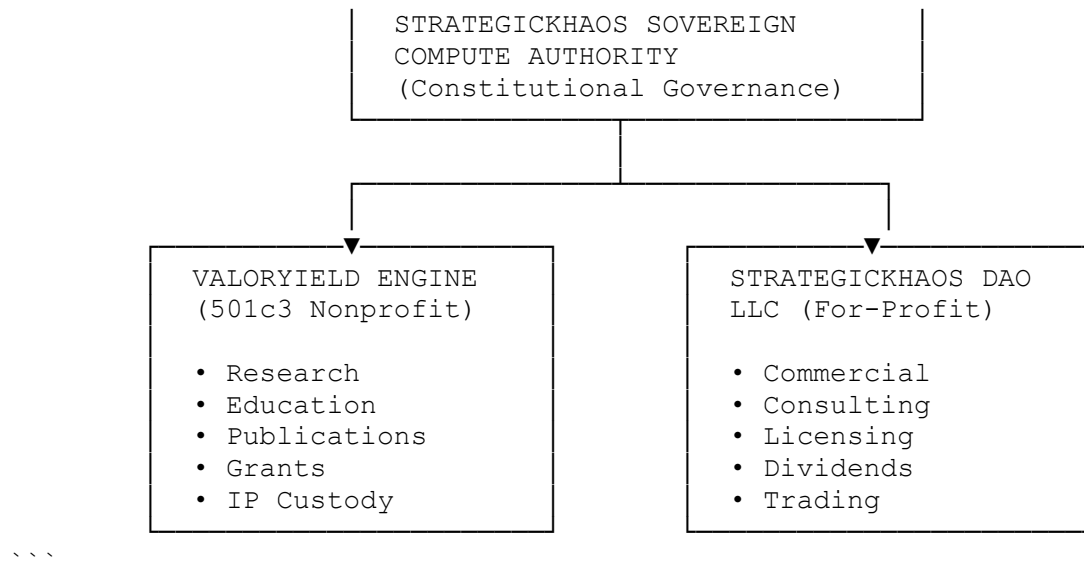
STRATEGICKHAOS SOVEREIGN COMPUTE AUTHORITY (Constitutional Governance)

VALORYIELD ENGINE (501c3 Nonprofit)

• Research
• Education
• Publications
• Grants
• IP Custody

STRATEGICKHAOS DAO LLC (For-Profit)

• Commercial
• Consulting
• Licensing
• Dividends
• Trading

```